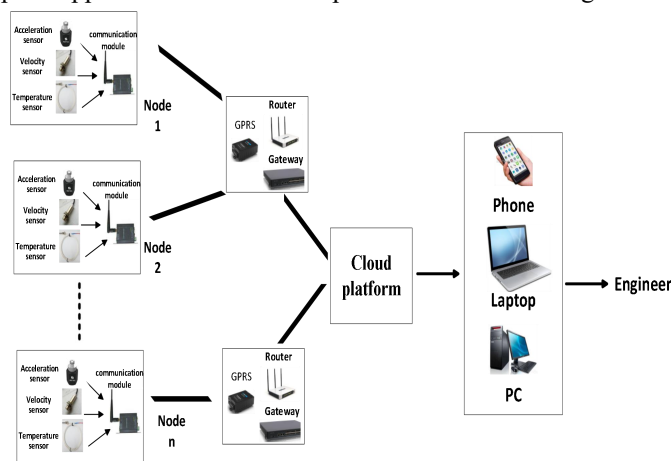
Acceleration sensor
Velocity sensor
Temperature sensor
communication module
Node 1

Acceleration sensor
Velocity sensor
Temperature sensor
communication module
Node 2

Acceleration sensor
Velocity sensor
Temperature sensor
communication module
Node n

GPRS
Router
Gateway

GPRS
Router
Gateway

Cloud platform

Phone
Laptop
PC

Engineer